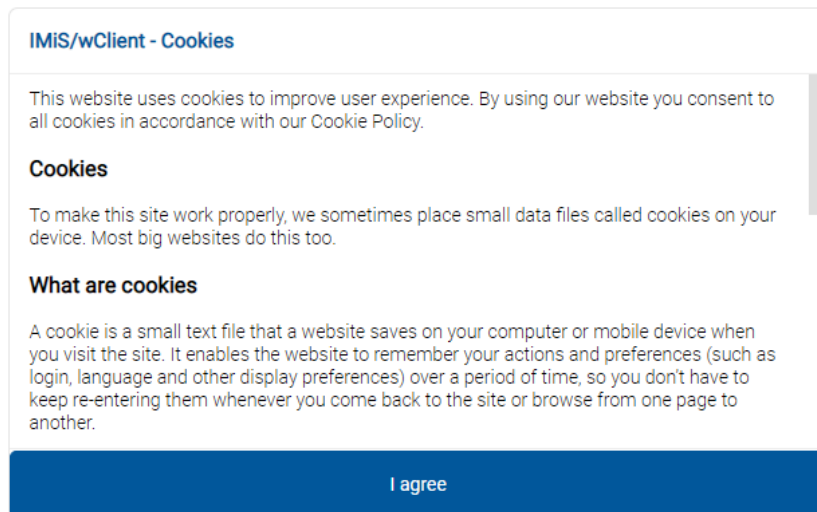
IMiS/wClient - Cookies

This website uses cookies to improve user experience. By using our website you consent to all cookies in accordance with our Cookie Policy.

Cookies

To make this site work properly, we sometimes place small data files called cookies on your device. Most big websites do this too.

What are cookies

A cookie is a small text file that a website saves on your computer or mobile device when you visit the site. It enables the website to remember your actions and preferences (such as login, language and other display preferences) over a period of time, so you don't have to keep re-entering them whenever you come back to the site or browse from one page to another.

I agree